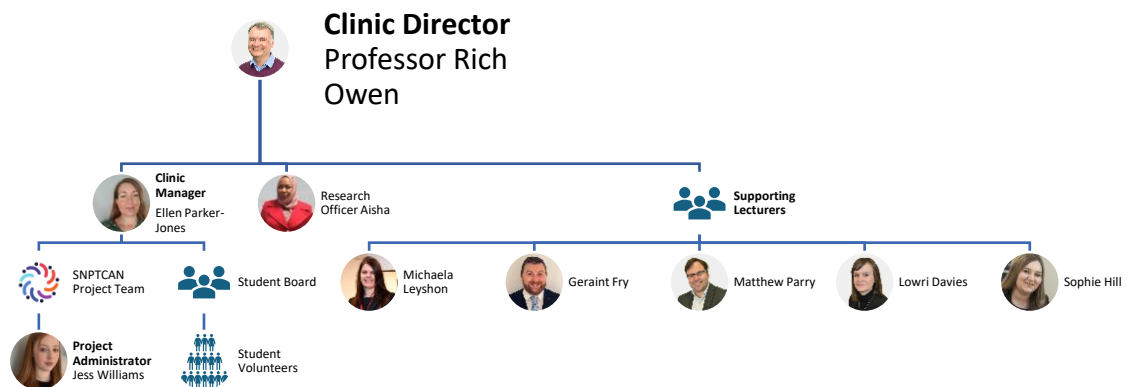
**Clinic Director**
Professor Rich Owen

**Clinic Manager**
Ellen Parker-Jones

Research Officer Aisha

**Supporting Lecturers**

SNPTCAN Project Team

Student Board

Michaela Leyshon

Geraint Fry

Matthew Parry

Lowri Davies

Sophie Hill

**Project Administrator**
Jess Williams

Student Volunteers